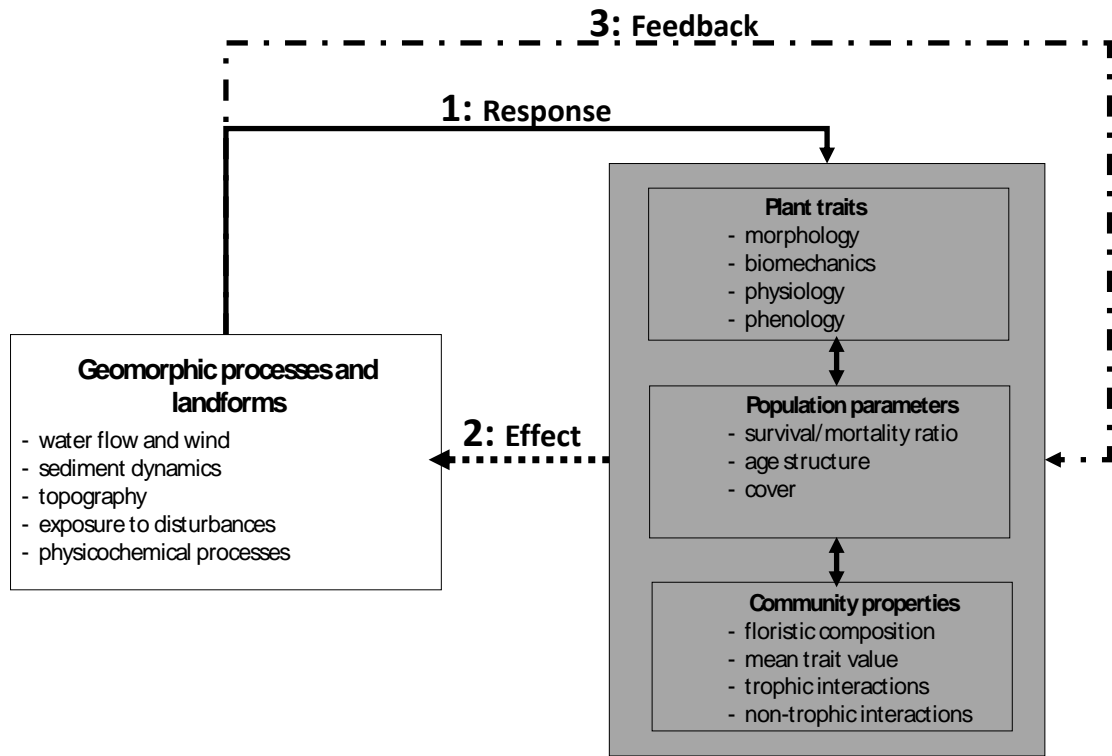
3: Feedback

1: Response

Plant traits
- morphology
- biomechanics
- physiology
- phenology

Geomorphic processes and landforms
- water flow and wind
- sediment dynamics
- topography
- exposure to disturbances
- physicochemical processes

2: Effect

Population parameters
- survival/mortality ratio
- age structure
- cover

Community properties
- floristic composition
- mean trait value
- trophic interactions
- non-trophic interactions